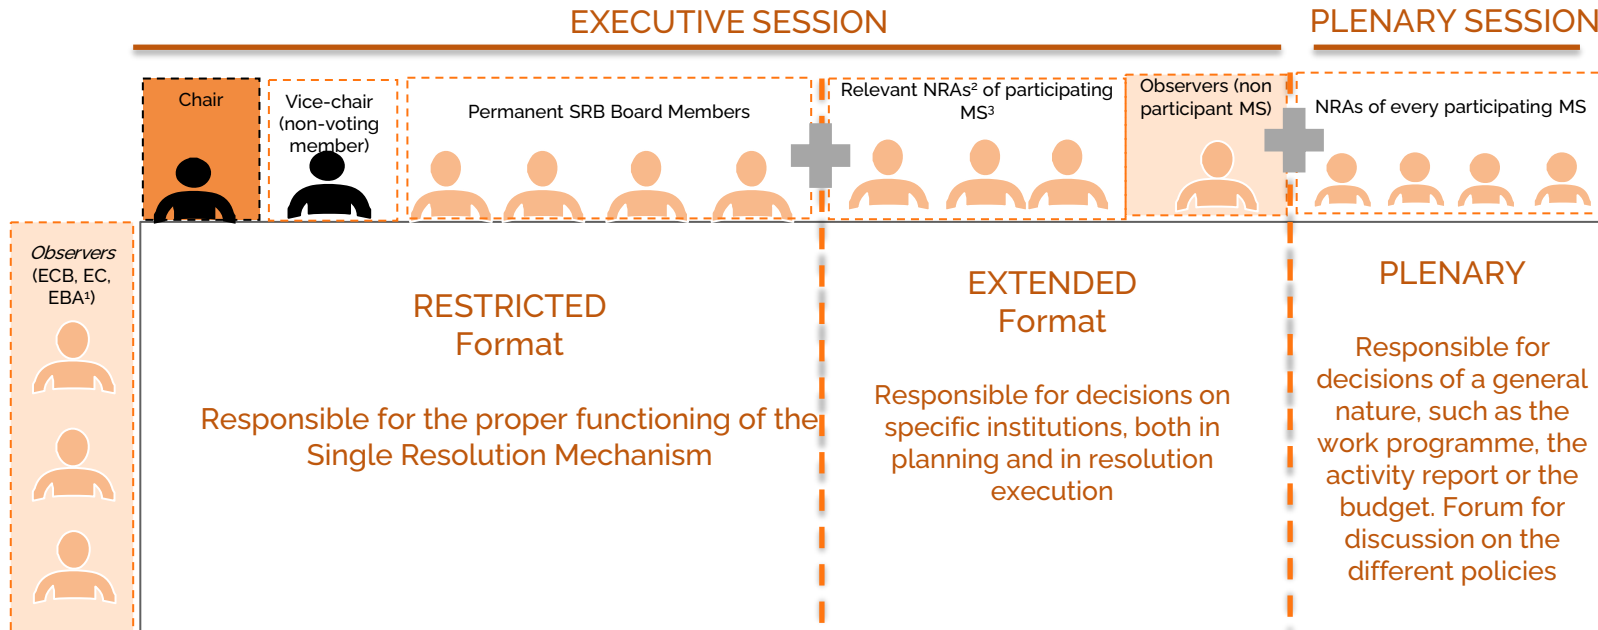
EXECUTIVE SESSION

PLENARY SESSION

Chair

Vice-chair (non-voting member)

Permanent SRB Board Members

Relevant NRAs² of participating MS³

Observers (non participant MS)

NRAs of every participating MS

*Observers* (ECB, EC, EBA¹)

RESTRICTED Format

Responsible for the proper functioning of the Single Resolution Mechanism

EXTENDED Format

Responsible for decisions on specific institutions, both in planning and in resolution execution

PLENARY

Responsible for decisions of a general nature, such as the work programme, the activity report or the budget. Forum for discussion on the different policies